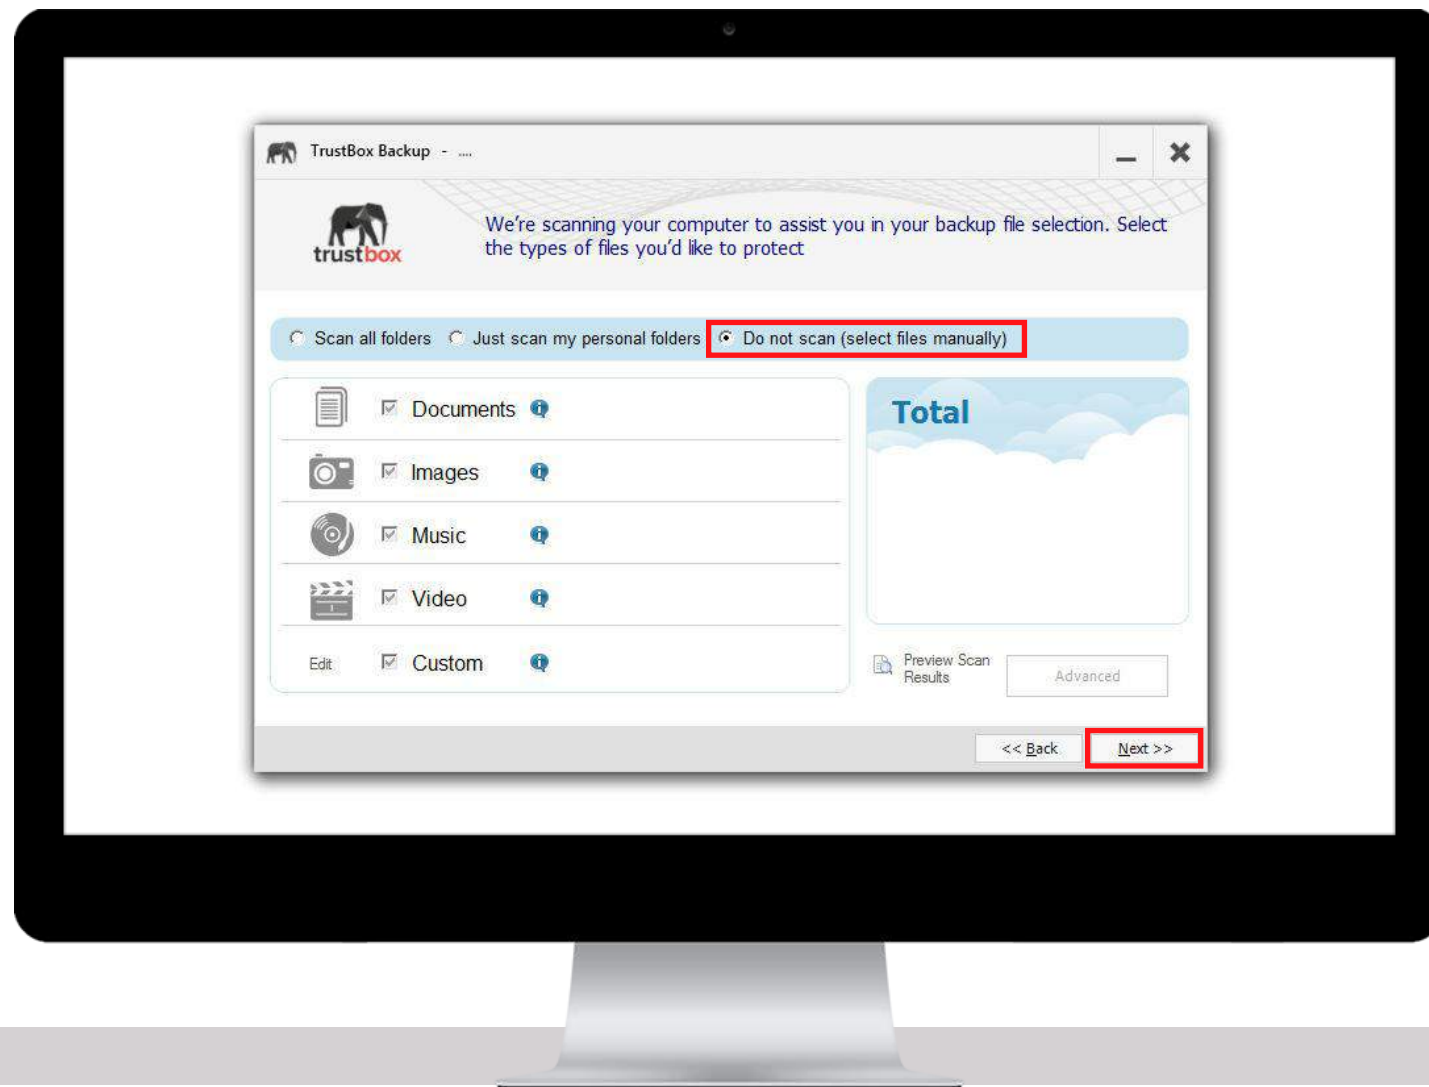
TrustBox Backup - ....

trustbox

We're scanning your computer to assist you in your backup file selection. Select the types of files you'd like to protect

Scan all folders Just scan my personal folders Do not scan (select files manually)

Documents

Images

Music

Video

Edit Custom

Total

Preview Scan Results

Advanced

<< Back

Next >>